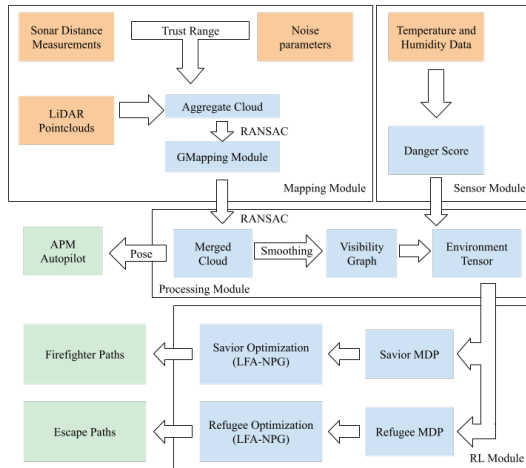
Sonar Distance Measurements

Trust Range

Noise parameters

Temperature and Humidity Data

LiDAR Pointclouds

Aggregate Cloud

RANSAC

GMapping Module

Danger Score

Mapping Module

Sensor Module

RANSAC

APM Autopilot

Pose

Merged Cloud

Smoothing

Visibility Graph

Environment Tensor

Processing Module

Firefighter Paths

Savior Optimization (LFA-NPG)

Savior MDP

Escape Paths

Refugee Optimization (LFA-NPG)

Refugee MDP

RL Module